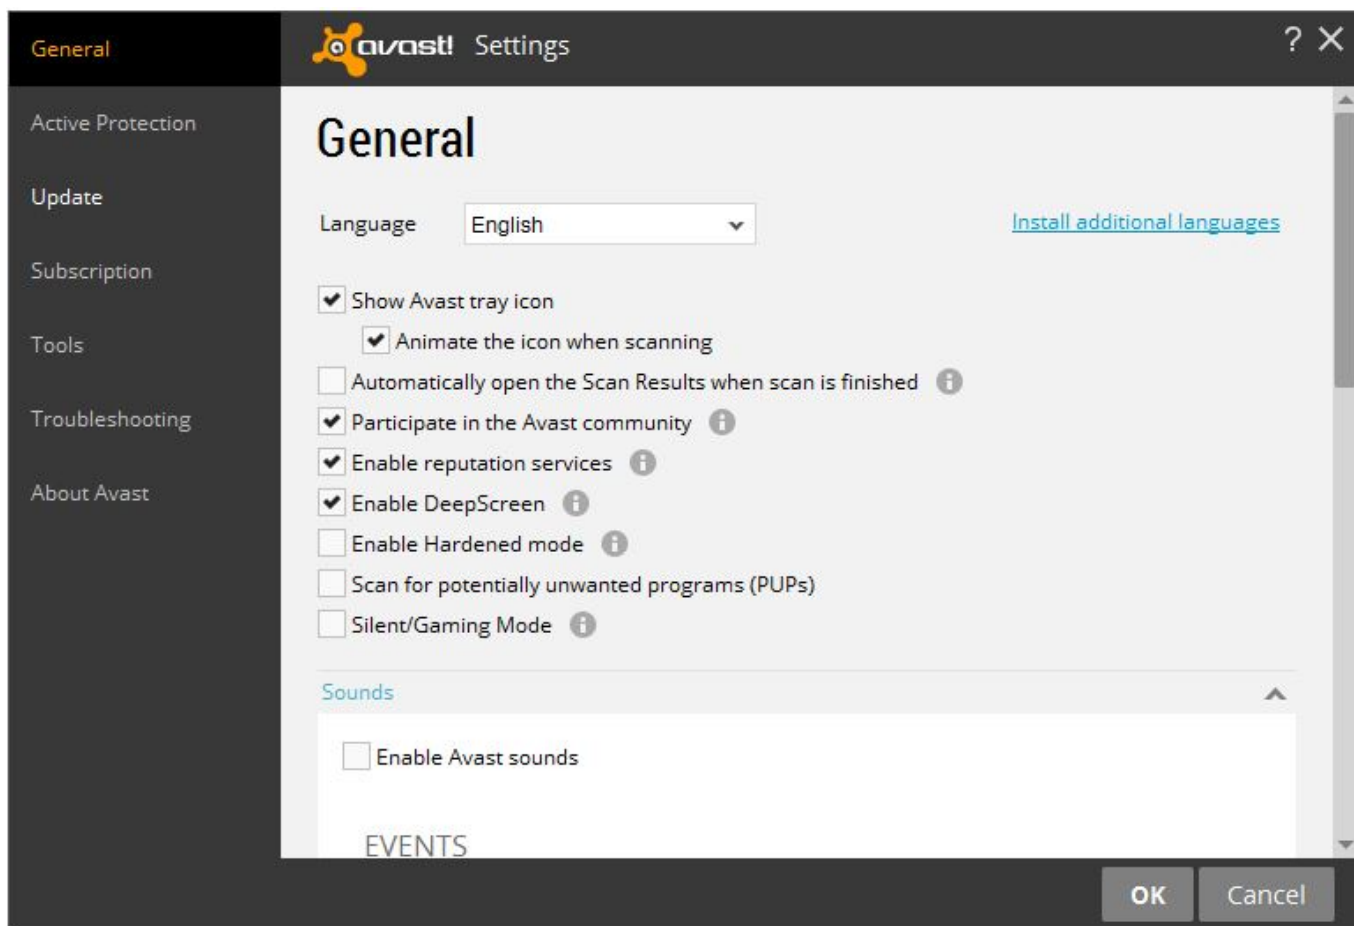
General
Active Protection
Update
Subscription
Tools
Troubleshooting
About Avast

avast! Settings

? ✕

General

Language English

Install additional languages

Show Avast tray icon
Animate the icon when scanning
Automatically open the Scan Results when scan is finished
Participate in the Avast community
Enable reputation services
Enable DeepScreen
Enable Hardened mode
Scan for potentially unwanted programs (PUPs)
Silent/Gaming Mode

Sounds

Enable Avast sounds

EVENTS

OK Cancel